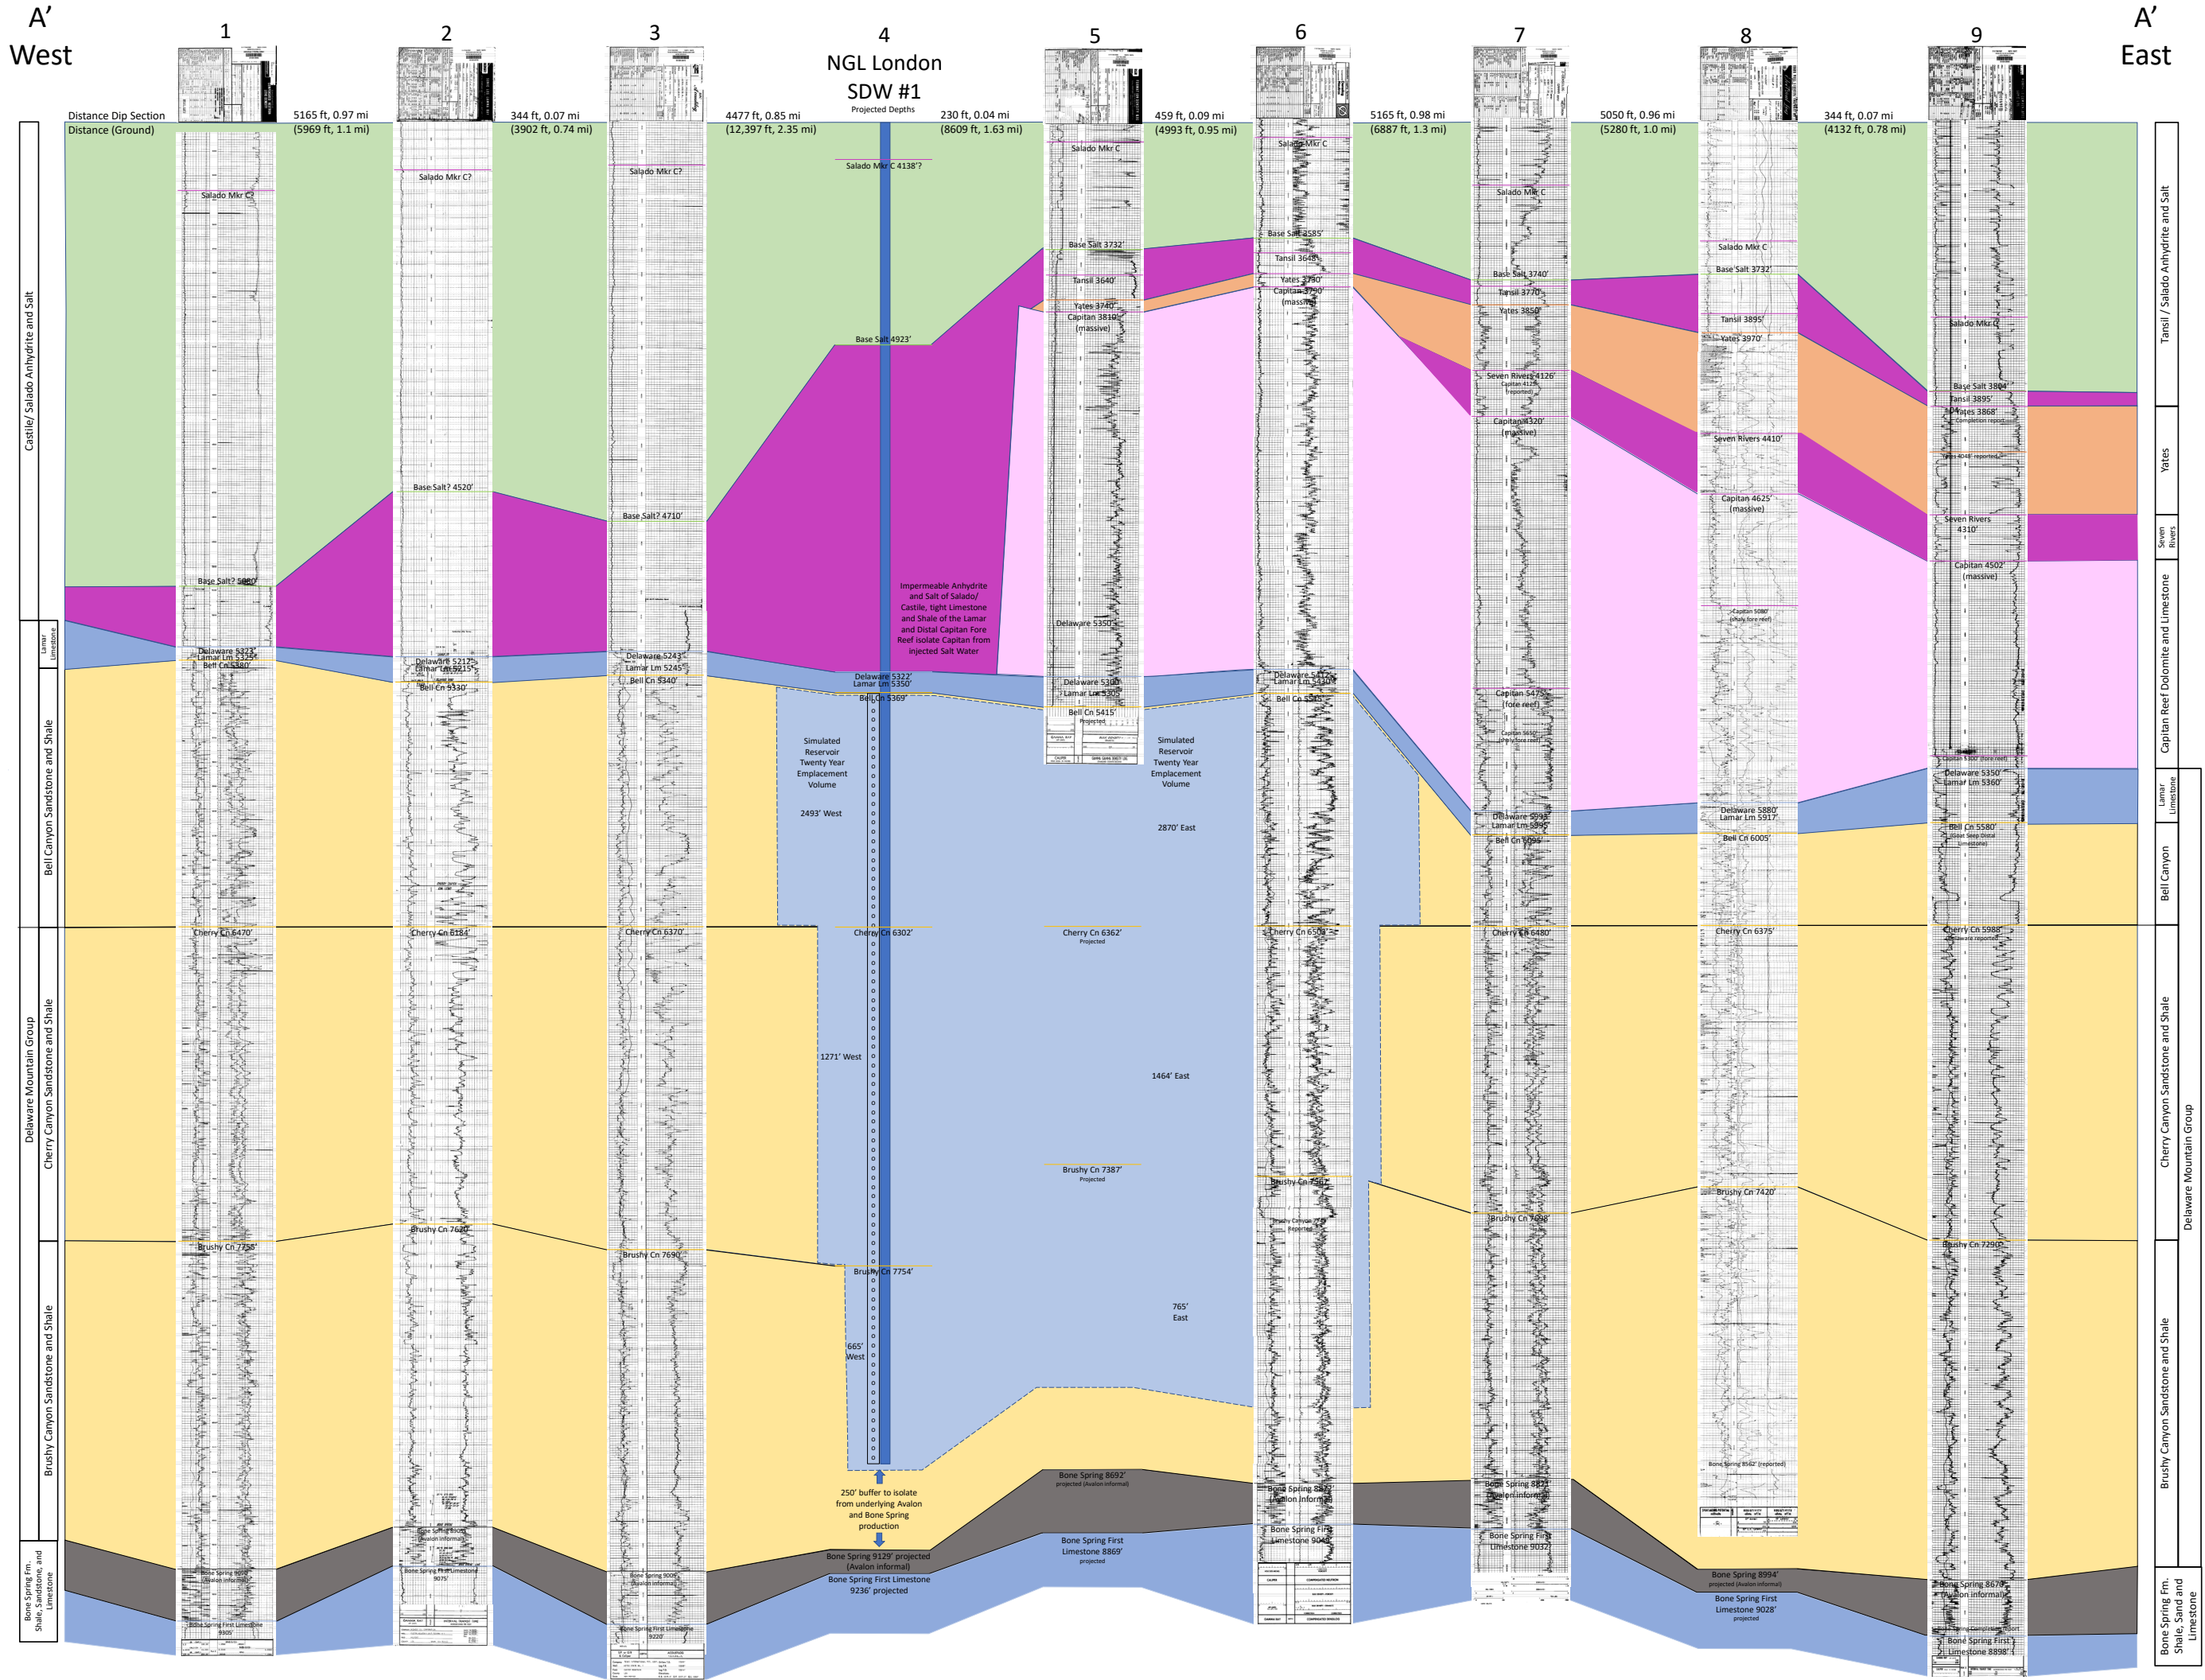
A'
West

A'
East

1 2 3 4 5 6 7 8 9

NGL London SDW #1
Projected Depths

Distance Dip Section
Distance (Ground)

5165 ft, 0.97 mi
(5969 ft, 1.1 mi)

344 ft, 0.07 mi
(3902 ft, 0.74 mi)

4477 ft, 0.85 mi
(12,397 ft, 2.35 mi)

230 ft, 0.04 mi
(8609 ft, 1.63 mi)

459 ft, 0.09 mi
(4993 ft, 0.95 mi)

5165 ft, 0.98 mi
(6887 ft, 1.3 mi)

5050 ft, 0.96 mi
(5280 ft, 1.0 mi)

344 ft, 0.07 mi
(4132 ft, 0.78 mi)

Castile/ Salado Anhydrite and Salt
Lamar Limestone
Bell Canyon Sandstone and Shale
Delaware Mountain Group
Cherry Canyon Sandstone and Shale
Brushy Canyon Sandstone and Shale
Bone Spring Fm. Shale, Sandstone, and Limestone

Tansil / Salado Anhydrite and Salt
Yates
Seven Rivers
Capitan Reef Dolomite and Limestone
Lamar Limestone
Bell Canyon
Cherry Canyon Sandstone and Shale
Delaware Mountain Group
Brushy Canyon Sandstone and Shale
Bone Spring Fm. Shale, Sand and Limestone

Salado Mkr C?
Base Salt? 5080'
Delaware 5323'
Lamar Lm 5326'
Bell Cn 5380'
Cherry Cn 6470'
Brushy Cn 7758'
Bone Spring 9006' (Avalon informal)
Bone Spring First Limestone 9305'

Salado Mkr C?
Base Salt? 4520'
Delaware 5212'
Lamar Lm 5215'
Bell Cn 5330'
Cherry Cn 6184'
Brushy Cn 7620'
Bone Spring 8600' (Avalon informal)
Bone Spring First Limestone 9075'

Salado Mkr C?
Base Salt? 4710'
Delaware 5243'
Lamar Lm 5245'
Bell Cn 5340'
Cherry Cn 6370'
Brushy Cn 7690'
Bone Spring 9008' (Avalon informal)
Bone Spring First Limestone 9220'

Salado Mkr C 4138'?
Base Salt 4923'
Impermeable Anhydrite and Salt of Salado/ Castile, tight Limestone and Shale of the Lamar and Distal Capitan Fore Reef isolate Capitan from injected Salt Water
Delaware 5322'
Lamar Lm 5350'
Bell Cn 5369'
Simulated Reservoir Twenty Year Emplacement Volume
2493' West
Cherry Cn 6302'
1271' West
Brushy Cn 7754'
665' West
250' buffer to isolate from underlying Avalon and Bone Spring production
Bone Spring 9129' projected (Avalon informal)
Bone Spring First Limestone 9236' projected

Salado Mkr C
Base Salt 3732'
Tansil 3640'
Yates 3740'
Capitan 3810' (massive)
Delaware 5350'
Delaware 5300'
Lamar Lm 5300'
Bell Cn 5415' Projected
Simulated Reservoir Twenty Year Emplacement Volume
2870' East
Cherry Cn 6362' Projected
1464' East
Brushy Cn 7387' Projected
765' East
Bone Spring 8692' projected (Avalon informal)
Bone Spring First Limestone 8869' projected

Salado Mkr C
Base Salt 3585'
Tansil 3648'
Yates 3790'
Capitan 3790' (massive)
Delaware 5410'
Lamar Lm 5410'
Bell Cn 5505'
Cherry Cn 6500'
Brushy Cn 7567'
Brushy Canyon Projected
Bone Spring 8822' (Avalon informal)
Bone Spring First Limestone 9040'

Salado Mkr C
Base Salt 3740'
Tansil 3770'
Yates 3850'
Seven Rivers 4126'
Capitan 4125' (reported)
Capitan 4320' (massive)
Capitan 5475' (fore reef)
Capitan 5650' (fore reef)
Delaware 5893'
Lamar Lm 5895'
Bell Cn 6095'
Cherry Cn 6480'
Brushy Cn 7838'
Bone Spring 8827' (Avalon informal)
Bone Spring First Limestone 9032'

Salado Mkr C
Base Salt 3732'
Tansil 3895'
Yates 3970'
Seven Rivers 4410'
Capitan 4625' (massive)
Capitan 5080' (likely fore reef)
Delaware 5880'
Lamar Lm 5917'
Bell Cn 6005'
Cherry Cn 6375'
Brushy Cn 7420'
Bone Spring 8562' (reported)
Bone Spring 8994' projected (Avalon informal)
Bone Spring First Limestone 9028' projected

Salado Mkr C
Base Salt 3804'
Tansil 3895'
Yates 3868' completion report
Yates 4048' reported
Seven Rivers 4310'
Capitan 4502' (massive)
Capitan 5300' (fore reef)
Delaware 5350'
Lamar Lm 5360'
Bell Cn 5580' (Goat Seep Distal Limestone)
Cherry Cn 5988' (Delaware reported)
Brushy Cn 7290'
Bone Spring 8678' (Avalon informal)
Bone Spring First Limestone 8898'